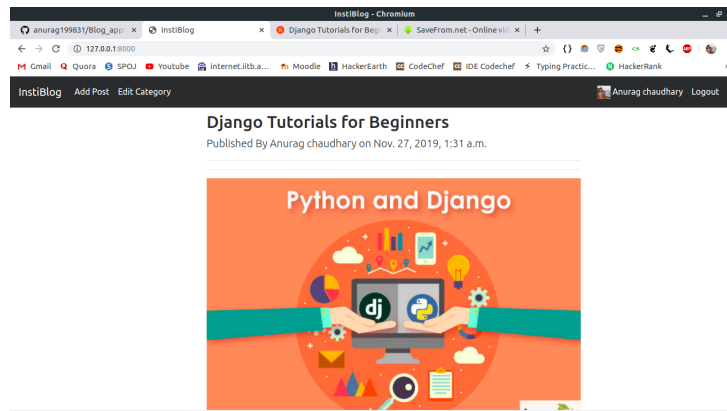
InstiBlog - Chromium

anurag199831/Blog_app | InstiBlog | Django Tutorials for Begi | SaveFrom.net - Online vid | +

127.0.0.1:8000

Gmail | Quora | SPOJ | Youtube | internet.iitb.a... | Moodle | HackerEarth | CodeChef | IDE Codechef | Typing Practic... | HackerRank

InstiBlog Add Post Edit Category

Anurag chaudhary Logout

Django Tutorials for Beginners

Published By Anurag chaudhary on Nov. 27, 2019, 1:31 a.m.

Python and Django

dj